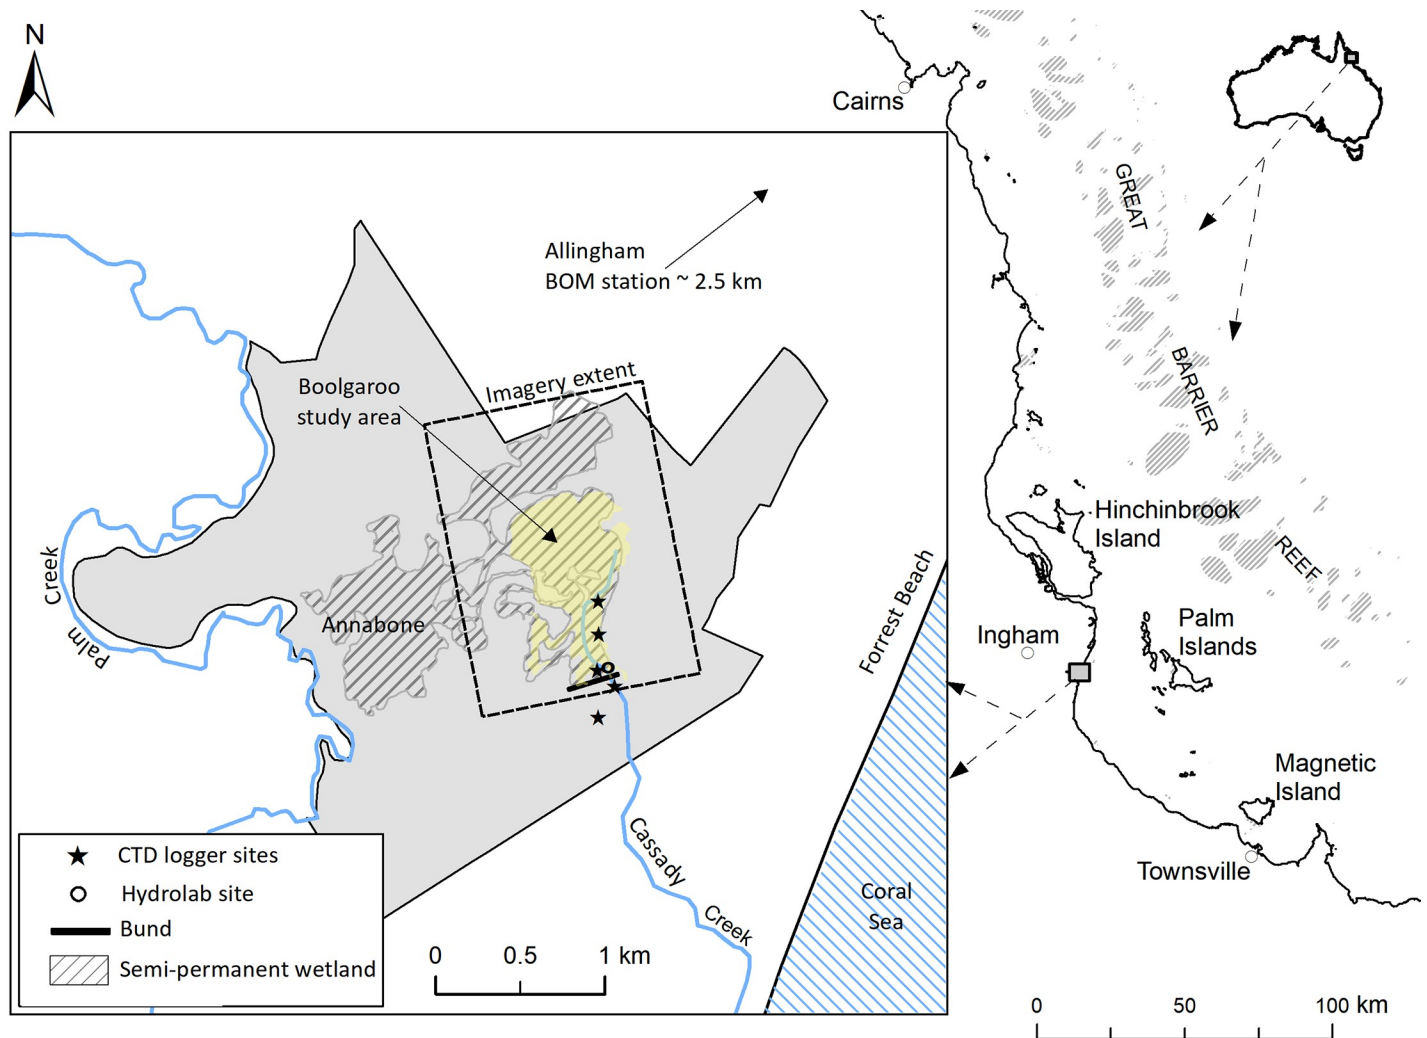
N

Cairns

Allingham
BOM station ~ 2.5 km

GREAT
BARRIER
REEF

Boolgaroo
study area

Imagery extent

Hinchinbrook
Island

Palm Creek

Annabone

Forrest Beach

Ingham

Palm
Islands

Magnetic
Island

Townsville

Cassady Creek

Coral
Sea

CTD logger sites
Hydrolab site
Bund
Semi-permanent wetland

0 0.5 1 km

0 50 100 km